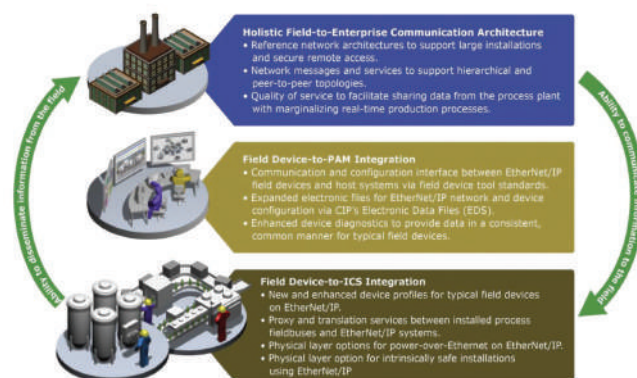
Holistic Field-to-Enterprise Communication Architecture
• Reference network architectures to support large installations and secure remote access.
• Network messages and services to support hierarchical and peer-to-peer topologies.
• Quality of service to facilitate sharing data from the process plant with marginalizing real-time production processes.

Field Device-to-PAM Integration
• Communication and configuration interface between EtherNet/IP field devices and host systems via field device tool standards.
• Expanded electronic files for EtherNet/IP network and device configuration via CIP's Electronic Data Files (EDS).
• Enhanced device diagnostics to provide data in a consistent, common manner for typical field devices.

Field Device-to-ICS Integration
• New and enhanced device profiles for typical field devices on EtherNet/IP.
• Proxy and translation services between installed process fieldbuses and EtherNet/IP systems.
• Physical layer options for power-over-Ethernet on EtherNet/IP.
• Physical layer option for intrinsically safe installations using EtherNet/IP

Ability to disseminate information from the field

Ability to communicate information to the field